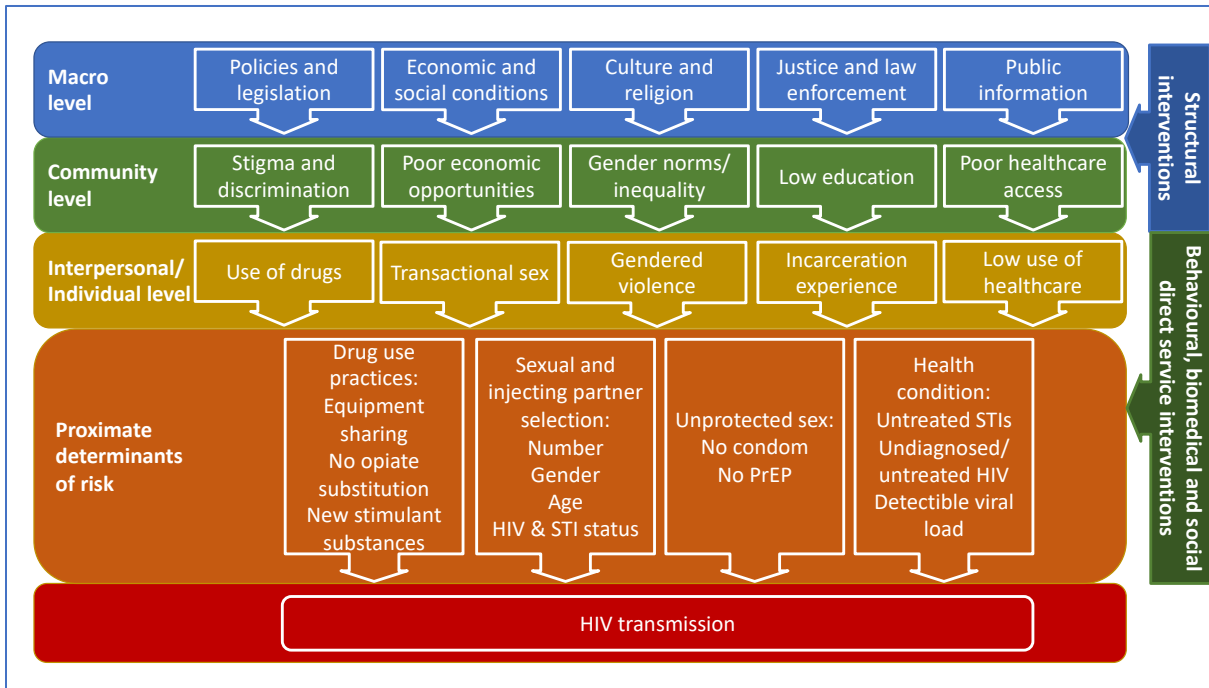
Macro level

Policies and legislation

Economic and social conditions

Culture and religion

Justice and law enforcement

Public information

Structural interventions

Community level

Stigma and discrimination

Poor economic opportunities

Gender norms/ inequality

Low education

Poor healthcare access

Interpersonal/ Individual level

Use of drugs

Transactional sex

Gendered violence

Incarceration experience

Low use of healthcare

Behavioural, biomedical and social direct service interventions

Proximate determinants of risk

Drug use practices: Equipment sharing No opiate substitution New stimulant substances

Sexual and injecting partner selection: Number Gender Age HIV & STI status

Unprotected sex: No condom No PrEP

Health condition: Untreated STIs Undiagnosed/ untreated HIV Detectible viral load

HIV transmission